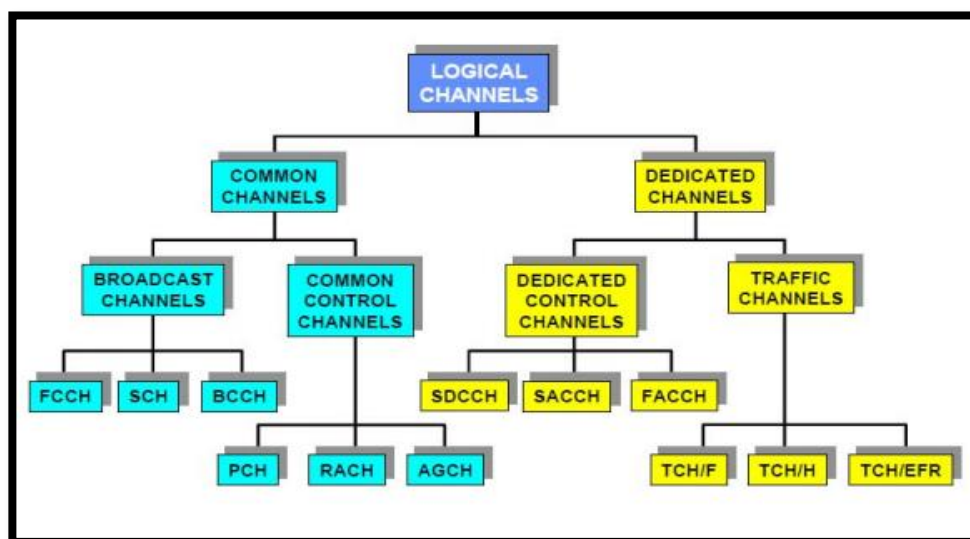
LOGICAL CHANNELS

COMMON CHANNELS

DEDICATED CHANNELS

BROADCAST CHANNELS

COMMON CONTROL CHANNELS

DEDICATED CONTROL CHANNELS

TRAFFIC CHANNELS

FCCH

SCH

BCCH

SDCCH

SACCH

FACCH

PCH

RACH

AGCH

TCH/F

TCH/H

TCH/EFR